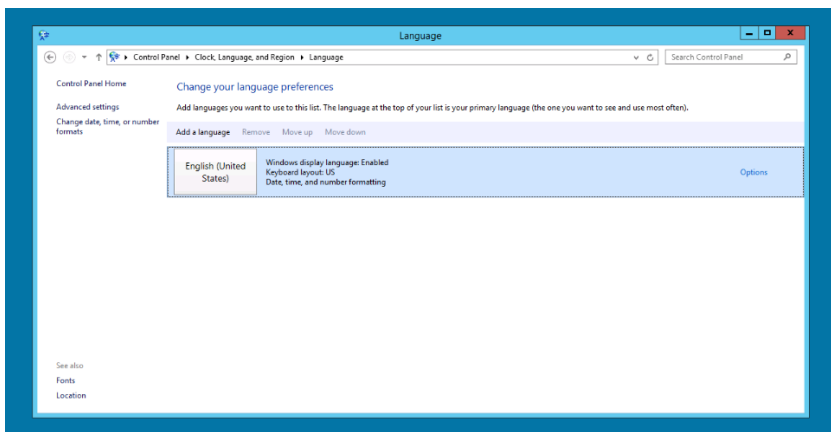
Language

Control Panel ▸ Clock, Language, and Region ▸ Language

Search Control Panel

Control Panel Home

Advanced settings

Change date, time, or number formats

Change your language preferences

Add languages you want to use to this list. The language at the top of your list is your primary language (the one you want to see and use most often).

Add a language   Remove   Move up   Move down

English (United States)

Windows display language: Enabled
Keyboard layout: US
Date, time, and number formatting

Options

See also

Fonts

Location